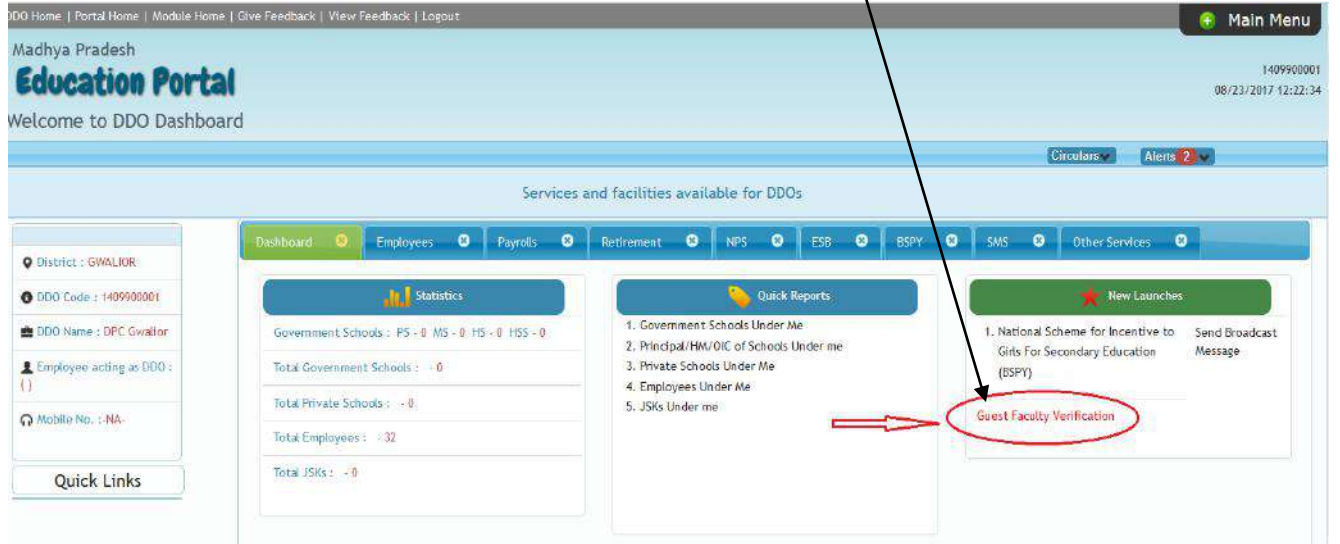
DDO Home | Portal Home | Module Home | Give Feedback | View Feedback | Logout

Main Menu

Madhya Pradesh
Education Portal
Welcome to DDO Dashboard

1409900001
08/23/2017 12:22:34

Circulars
Alerts 2

Services and facilities available for DDOs

District : GWALIOR
DDO Code : 1409900001
DDO Name : DPC Gwalior
Employee acting as DDO : ( )
Mobile No. : -NA-

Quick Links

Dashboard | Employees | Payrolls | Retirement | NPS | ESB | BSPY | SMS | Other Services

Statistics
Government Schools : PS - 0 MS - 0 HS - 0 HSS - 0
Total Government Schools : - 0
Total Private Schools : - 0
Total Employees : - 32
Total JSKs : - 0

Quick Reports
1. Government Schools Under Me
2. Principal/HM/OIC of Schools Under me
3. Private Schools Under Me
4. Employees Under Me
5. JSKs Under me

New Launches
1. National Scheme for Incentive to Girls For Secondary Education (BSPY)
Send Broadcast Message
Guest Faculty Verification